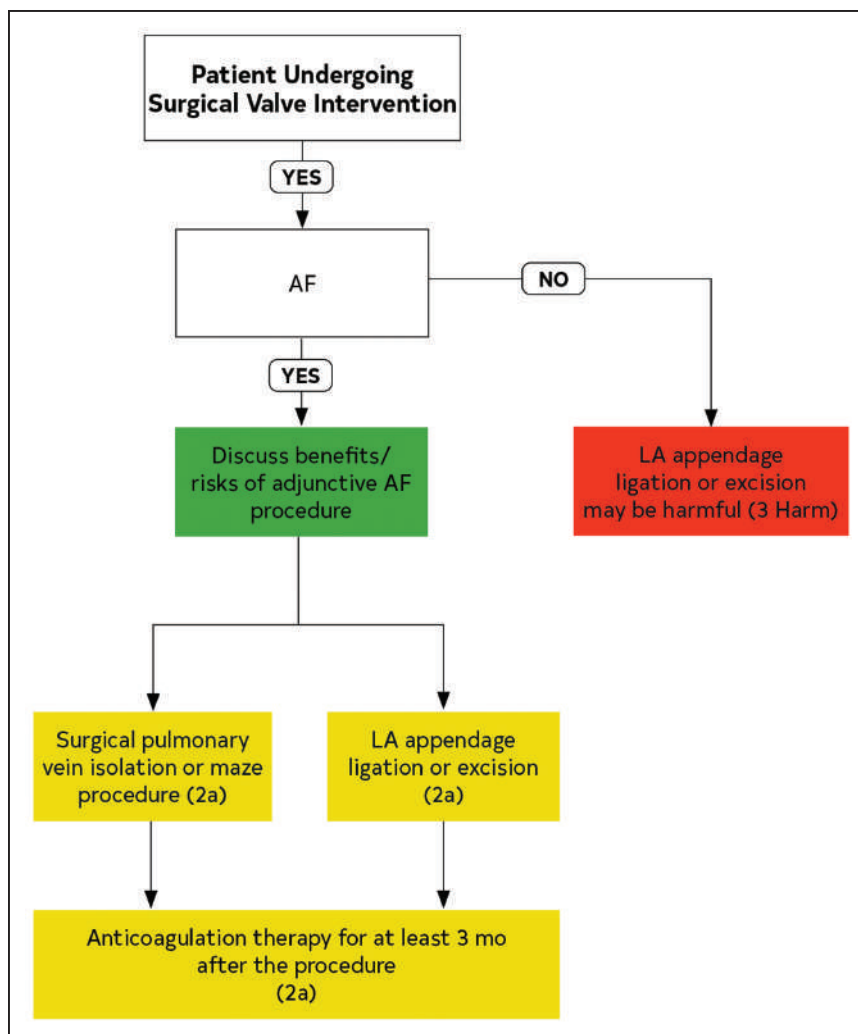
Patient Undergoing Surgical Valve Intervention

YES

AF

NO

YES

Discuss benefits/ risks of adjunctive AF procedure

LA appendage ligation or excision may be harmful (3 Harm)

Surgical pulmonary vein isolation or maze procedure (2a)

LA appendage ligation or excision (2a)

Anticoagulation therapy for at least 3 mo after the procedure (2a)